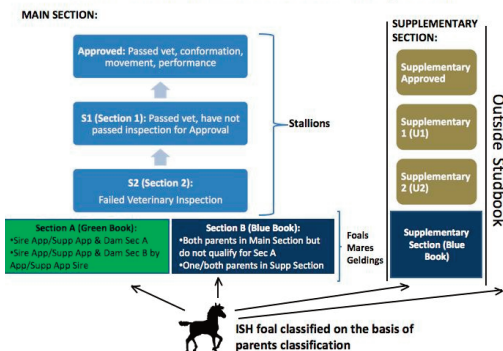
MAIN SECTION:

Approved: Passed vet, conformation, movement, performance

S1 (Section 1): Passed vet, have not passed inspection for Approval

S2 (Section 2): Failed Veterinary Inspection

Stallions

SUPPLEMENTARY SECTION:

Supplementary Approved

Supplementary 1 (U1)

Supplementary 2 (U2)

Outside Studbook

Section A (Green Book):
•Sire App/Supp App & Dam Sec A
•Sire App/Supp App & Dam Sec B by App/Supp App Sire

Section B (Blue Book):
•Both parents in Main Section but do not qualify for Sec A
•One/both parents in Supp Section

Foals
Mares
Geldings

Supplementary Section (Blue Book)

ISH foal classified on the basis of parents classification